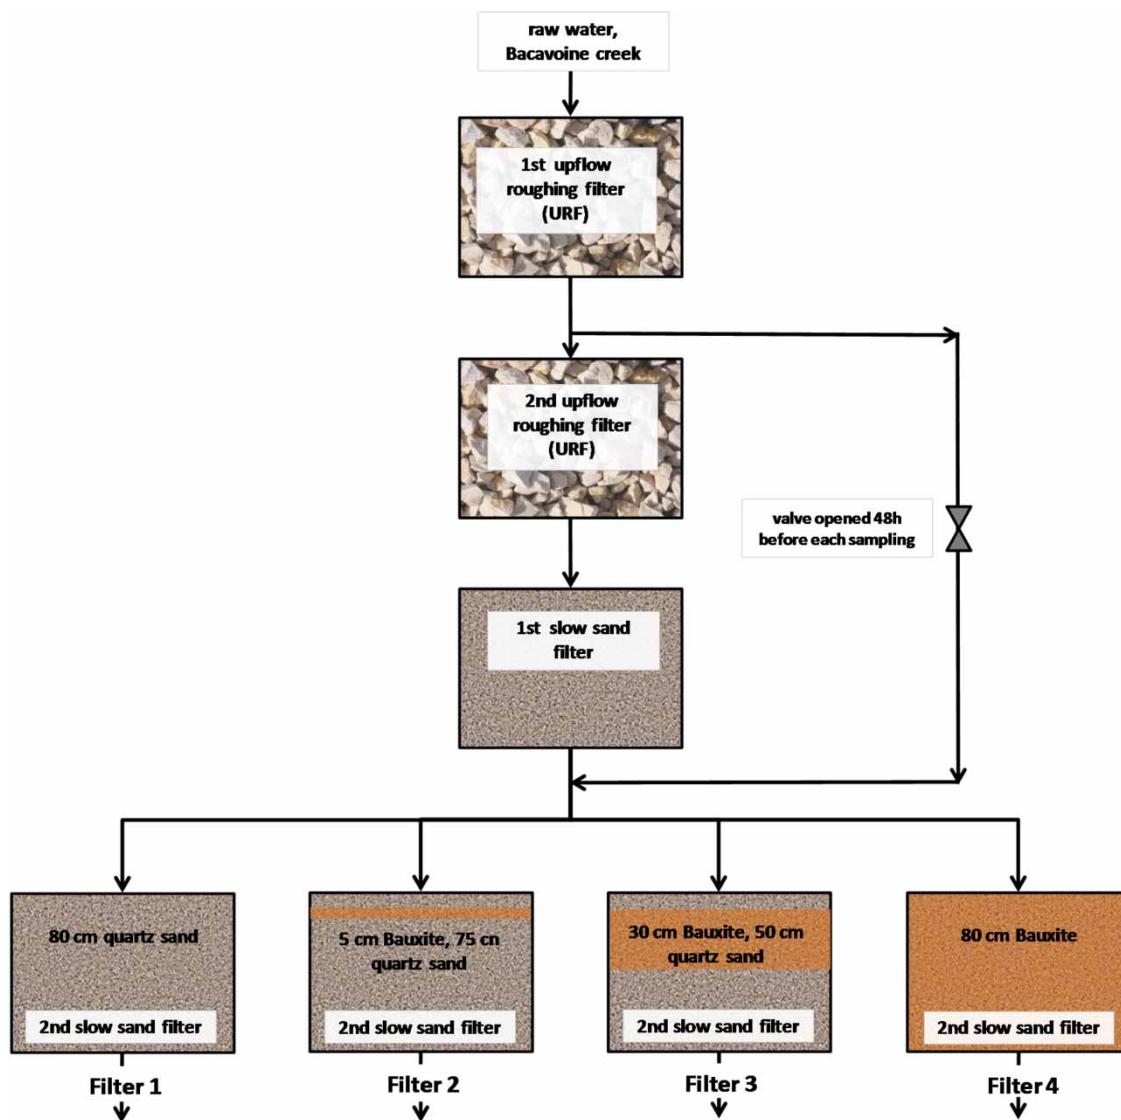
raw water, Bacavoine creek

1st upflow roughing filter (URF)

2nd upflow roughing filter (URF)

valve opened 48h before each sampling

1st slow sand filter

80 cm quartz sand

2nd slow sand filter

Filter 1

5 cm Bauxite, 75 cn quartz sand

2nd slow sand filter

Filter 2

30 cm Bauxite, 50 cm quartz sand

2nd slow sand filter

Filter 3

80 cm Bauxite

2nd slow sand filter

Filter 4